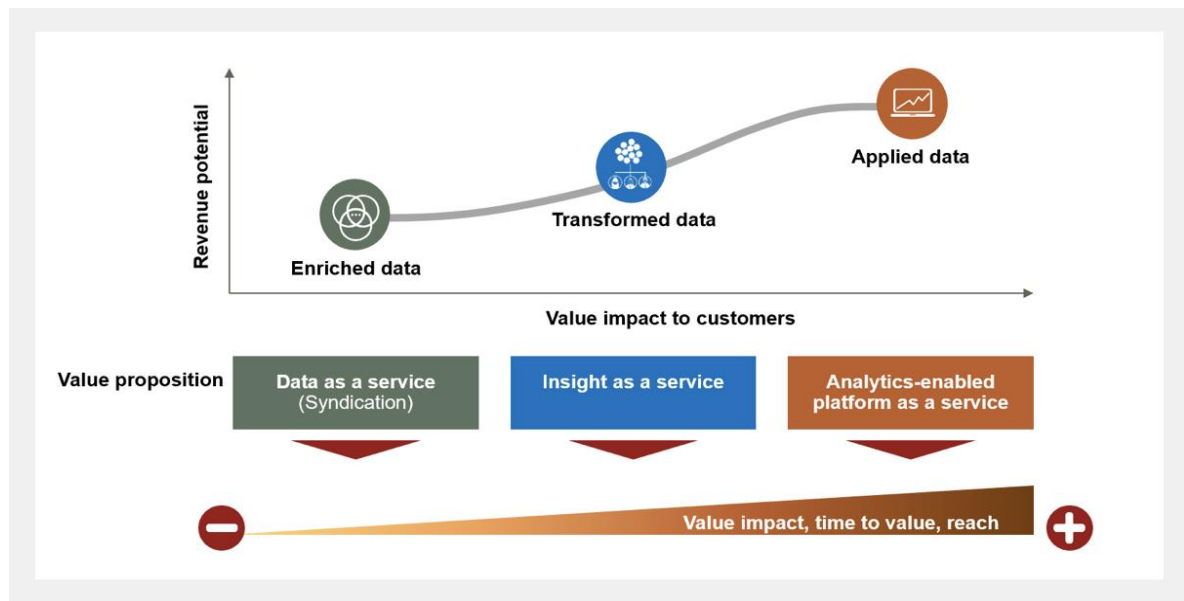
Revenue potential

Applied data

Transformed data

Enriched data

Value impact to customers

Value proposition

Data as a service (Syndication)

Insight as a service

Analytics-enabled platform as a service

Value impact, time to value, reach